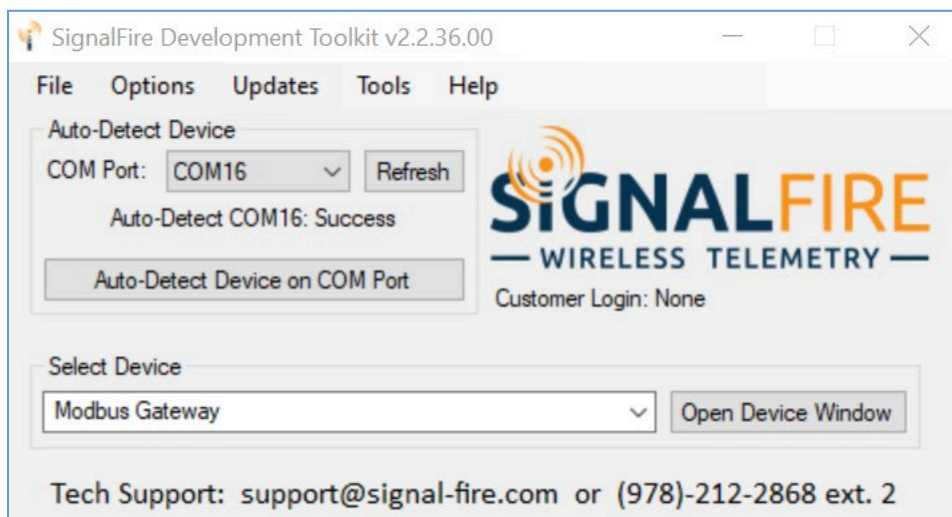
SignalFire Development Toolkit v2.2.36.00

File Options Updates Tools Help

Auto-Detect Device

COM Port: COM16 Refresh

Auto-Detect COM16: Success

Auto-Detect Device on COM Port

SIGNALFIRE

— WIRELESS TELEMETRY —

Customer Login: None

Select Device

Modbus Gateway

Open Device Window

Tech Support: support@signal-fire.com or (978)-212-2868 ext. 2